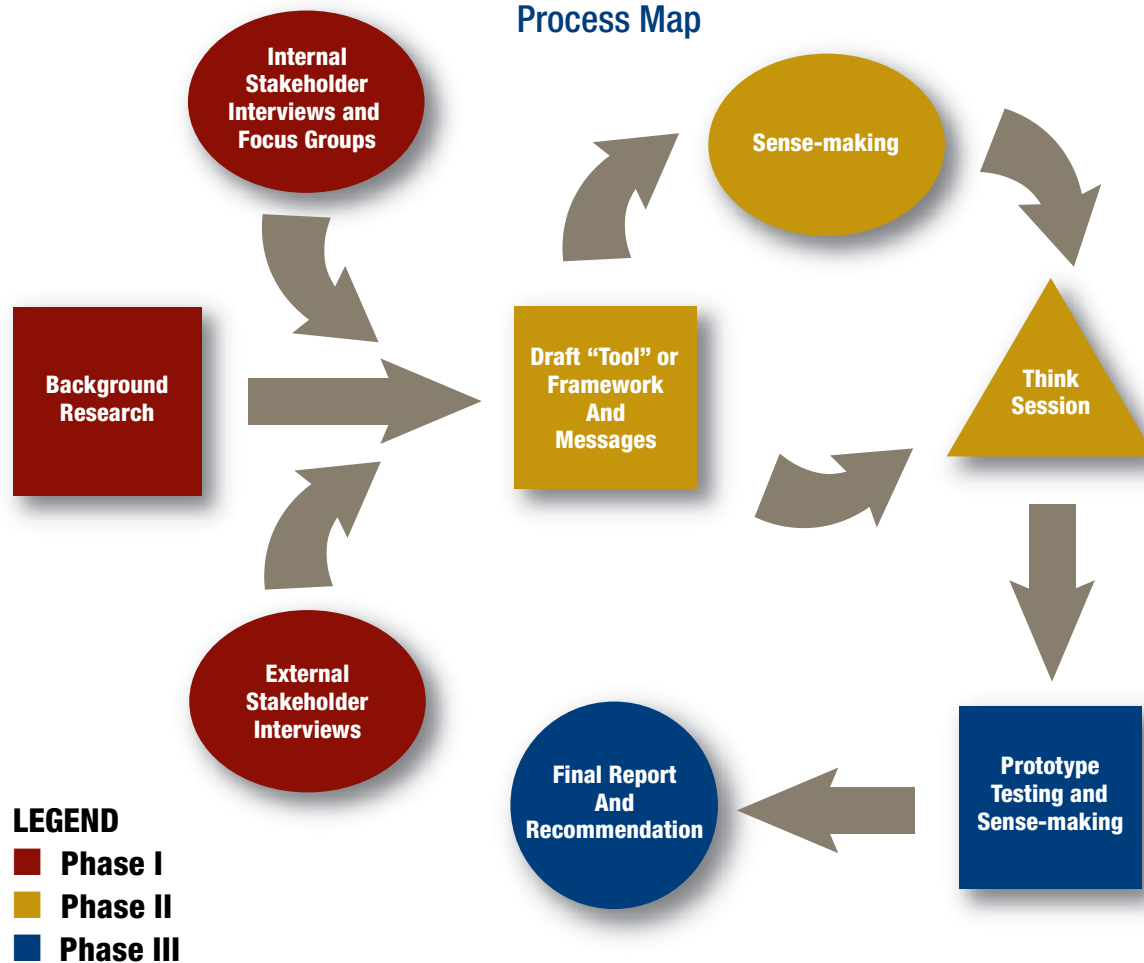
Process Map

Internal Stakeholder Interviews and Focus Groups

Sense-making

Background Research

Draft "Tool" or Framework And Messages

Think Session

External Stakeholder Interviews

Final Report And Recommendation

Prototype Testing and Sense-making

LEGEND
Phase I
Phase II
Phase III